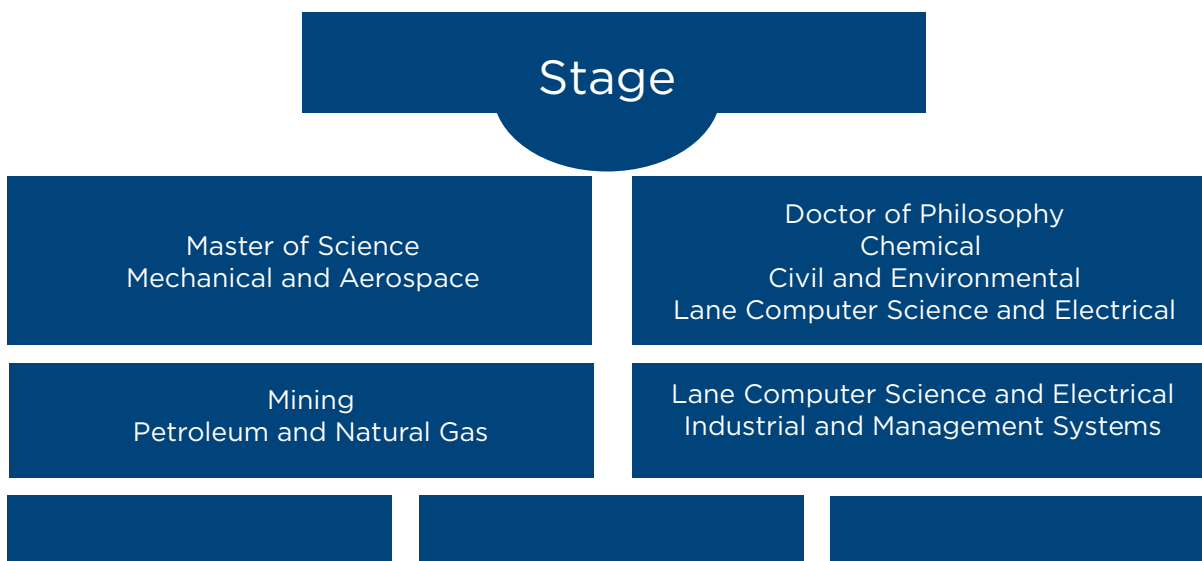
Stage

Master of Science
Mechanical and Aerospace

Doctor of Philosophy
Chemical
Civil and Environmental
Lane Computer Science and Electrical

Mining
Petroleum and Natural Gas

Lane Computer Science and Electrical
Industrial and Management Systems